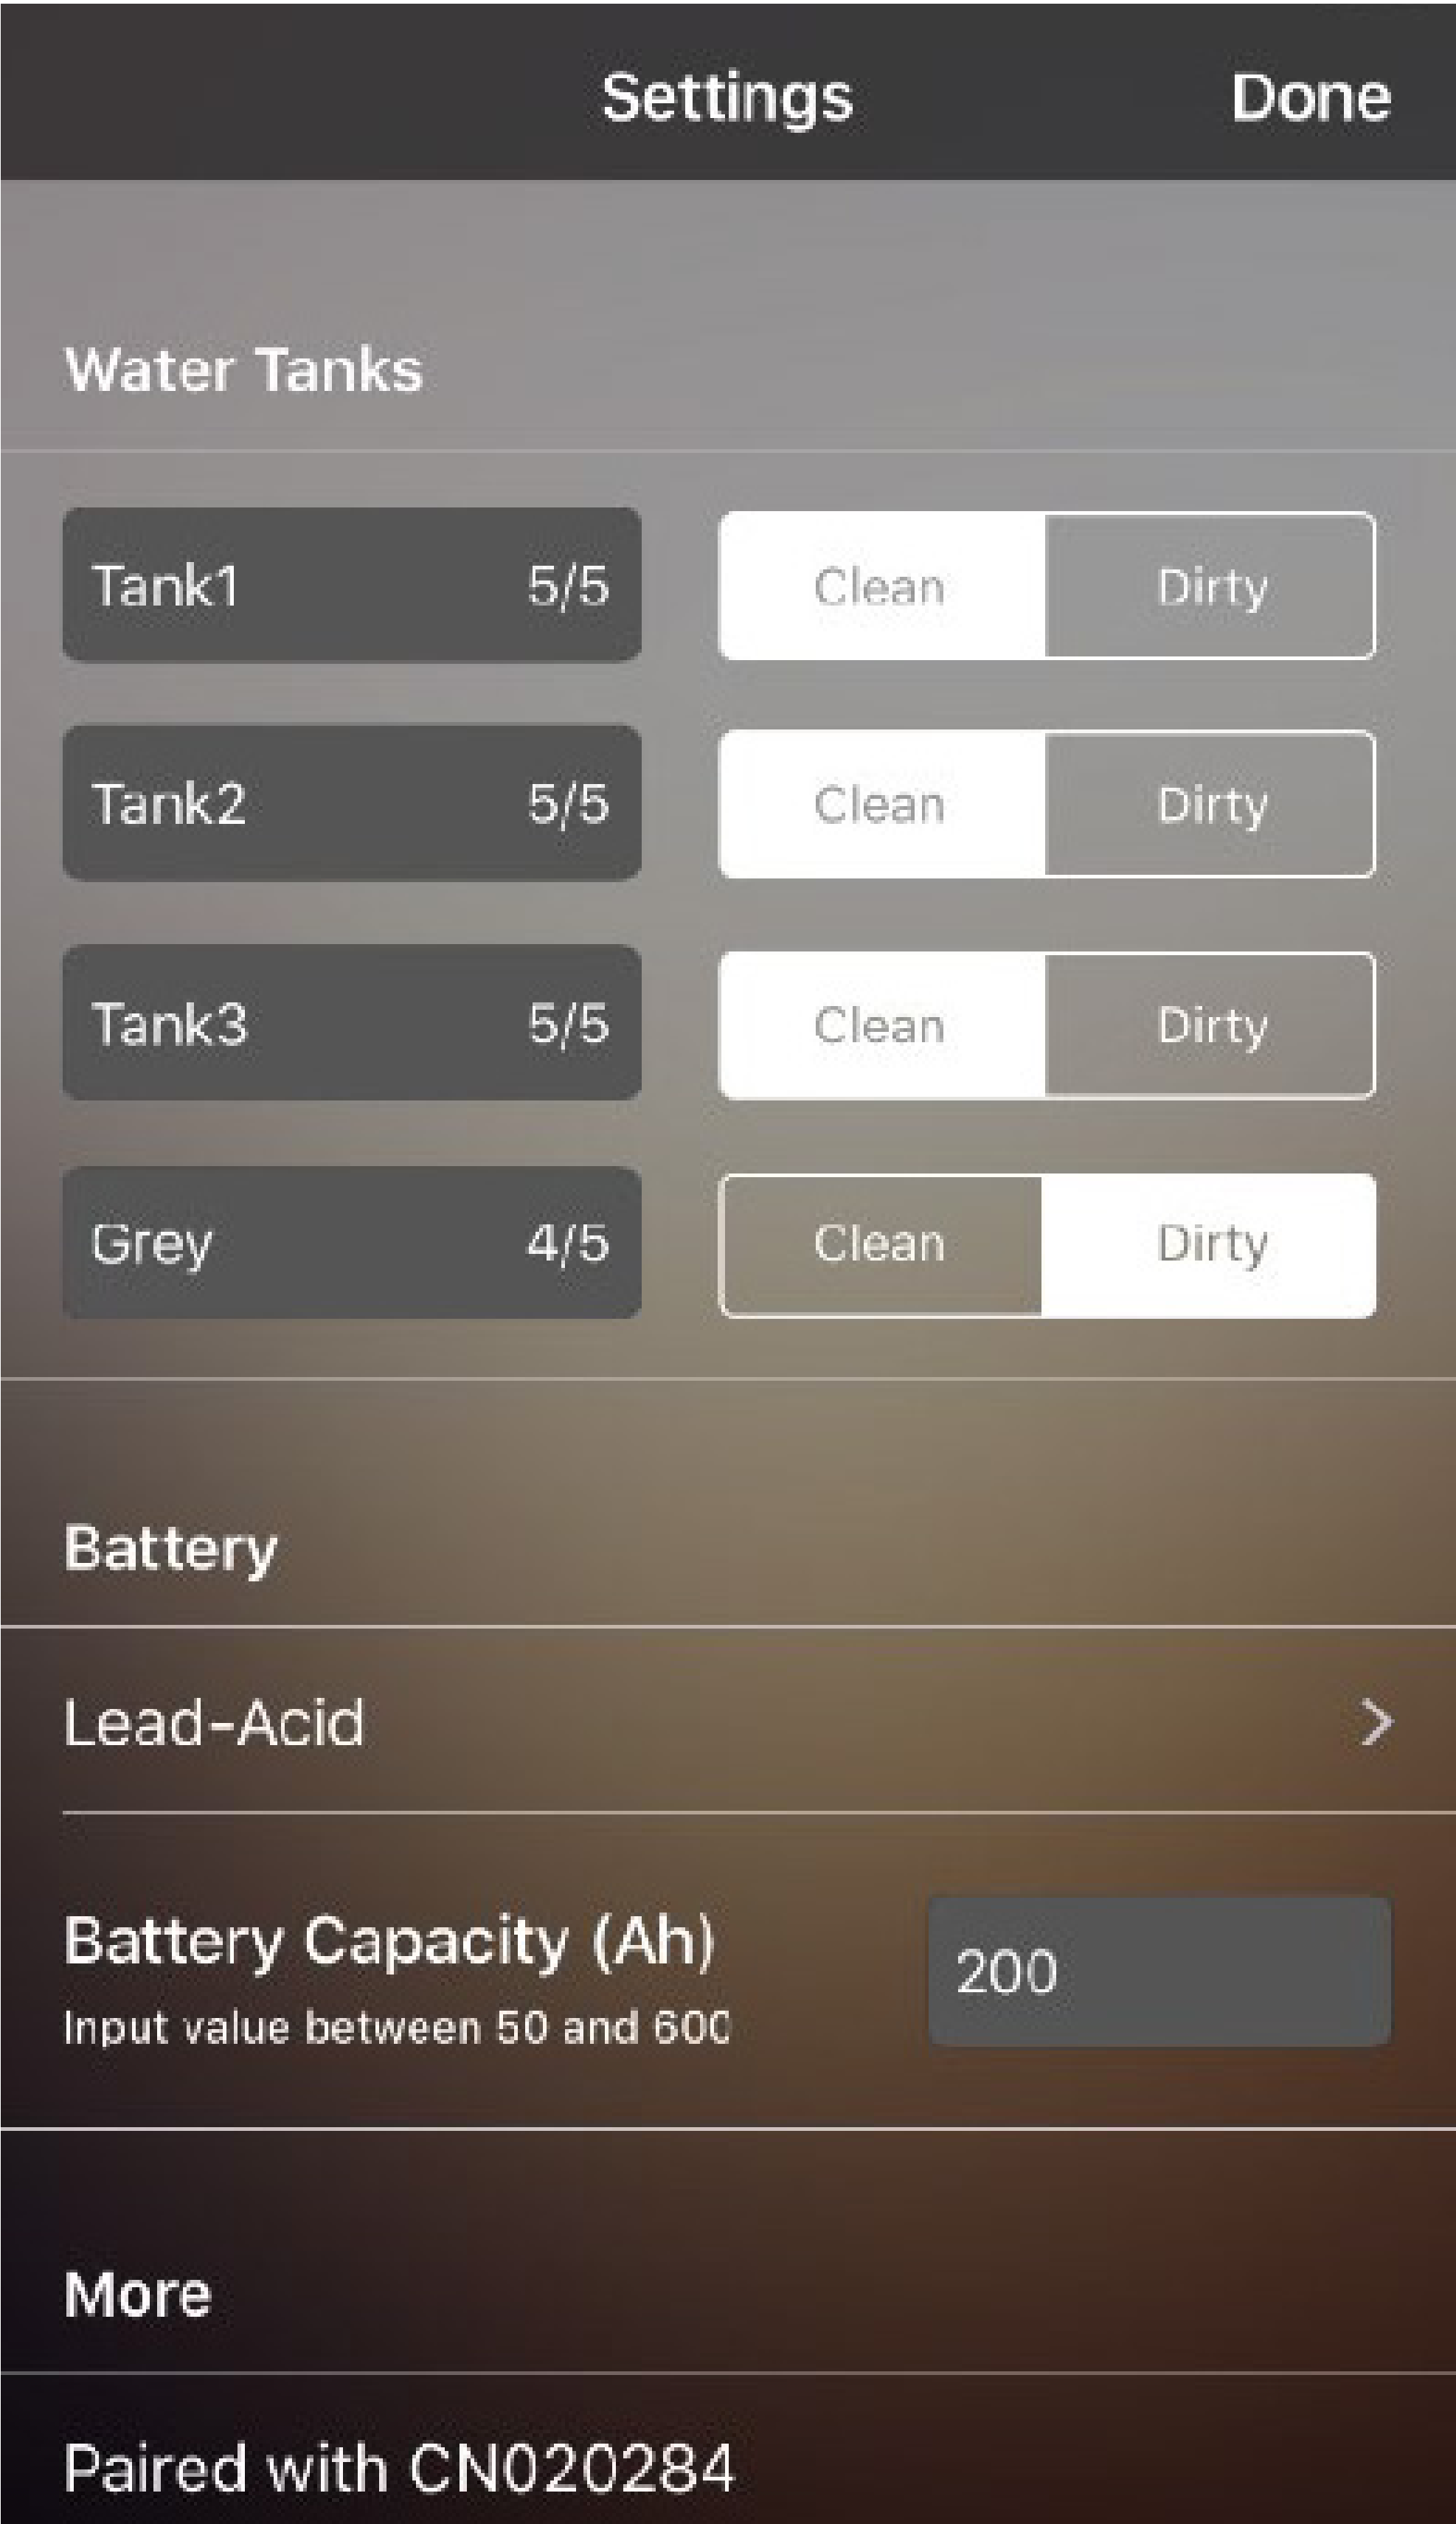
Settings
Done

Water Tanks

Tank1 5/5
Clean Dirty

Tank2 5/5
Clean Dirty

Tank3 5/5
Clean Dirty

Grey 4/5
Clean Dirty

Battery

Lead-Acid >

Battery Capacity (Ah)
Input value between 50 and 600
200

More

Paired with CN020284